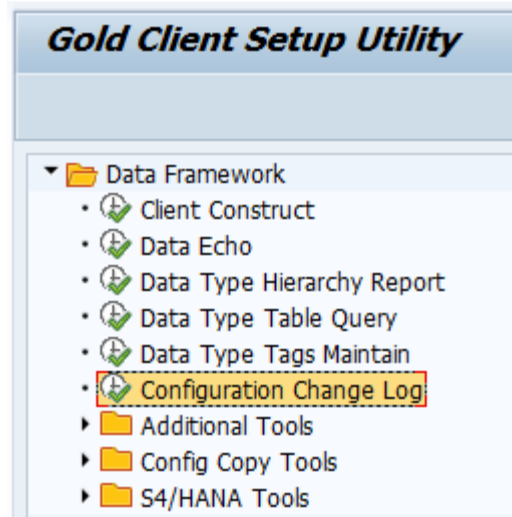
Gold Client Setup Utility

Data Framework
Client Construct
Data Echo
Data Type Hierarchy Report
Data Type Table Query
Data Type Tags Maintain
Configuration Change Log
Additional Tools
Config Copy Tools
S4/HANA Tools